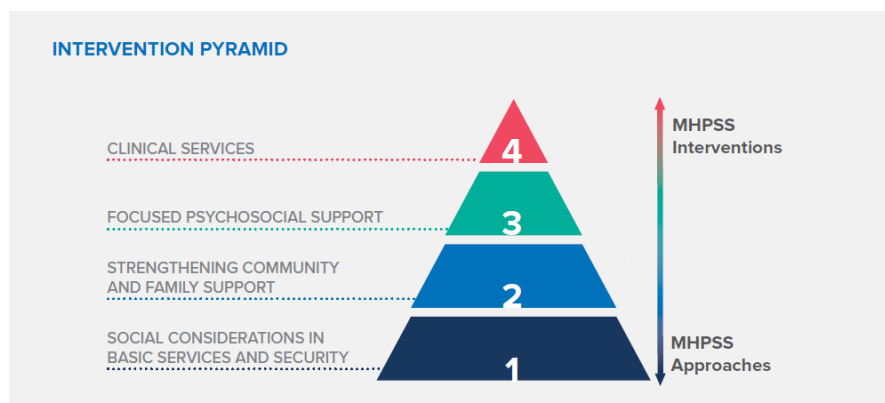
INTERVENTION PYRAMID

CLINICAL SERVICES

4

FOCUSED PSYCHOSOCIAL SUPPORT

3

STRENGTHENING COMMUNITY AND FAMILY SUPPORT

2

SOCIAL CONSIDERATIONS IN BASIC SERVICES AND SECURITY

1

MHPSS Interventions

MHPSS Approaches